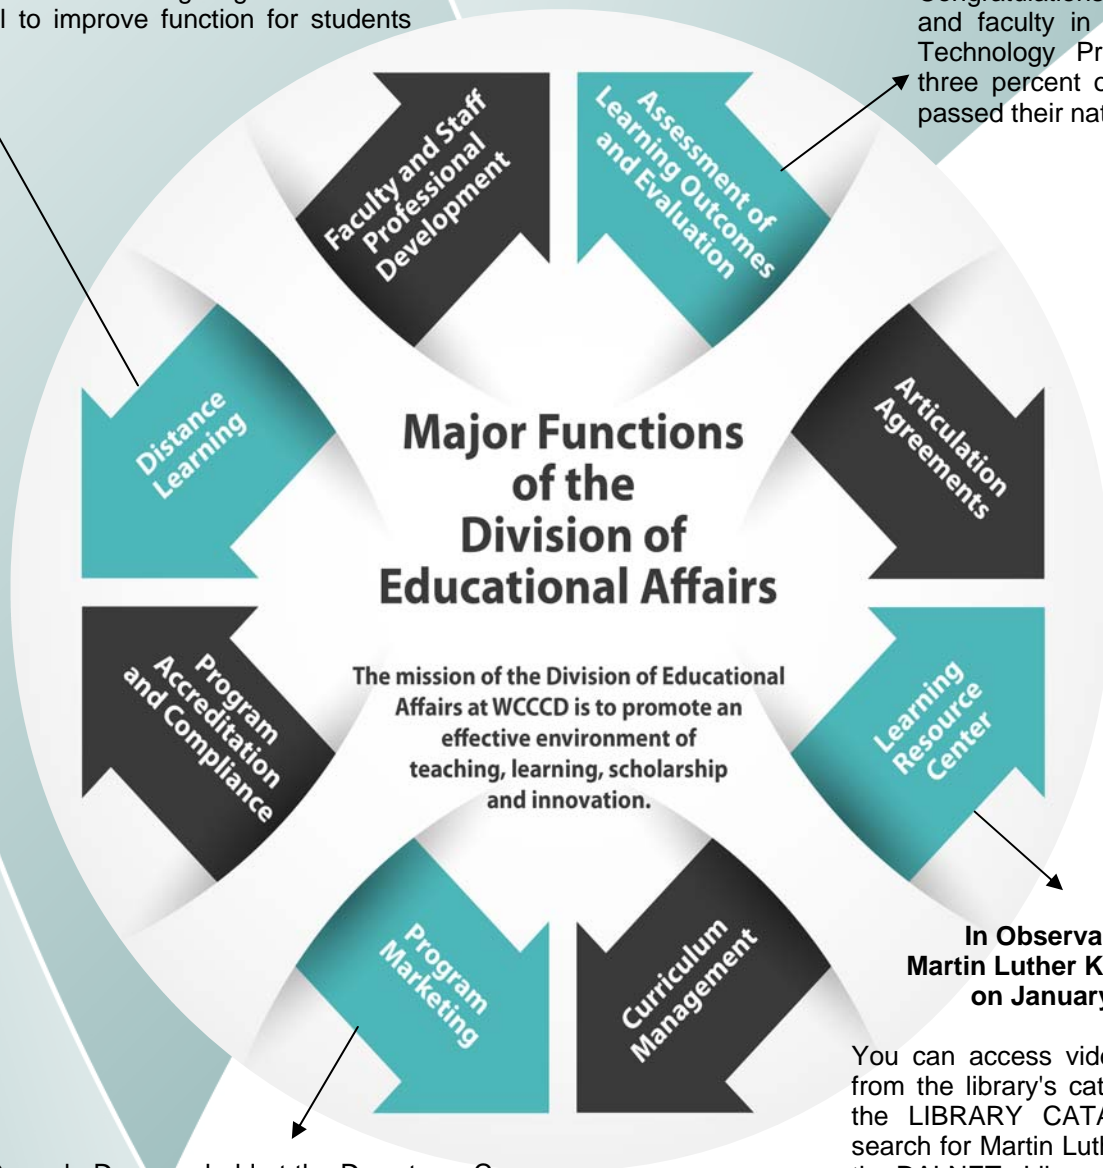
l to improve function for students

Congratulations and faculty in Technology Pr three percent c passed their nat

Faculty and Staff Professional Development

Assessment of Learning Outcomes and Evaluation

Distance Learning

Major Functions of the Division of Educational Affairs

Articulation Agreements

The mission of the Division of Educational Affairs at WCCCD is to promote an effective environment of teaching, learning, scholarship and innovation.

Program Accreditation and Compliance

Learning Resource Center

Program Marketing

Curriculum Management

In Observa Martin Luther K on January

You can access vid from the library's cat the LIBRARY CAT search for Martin Lut